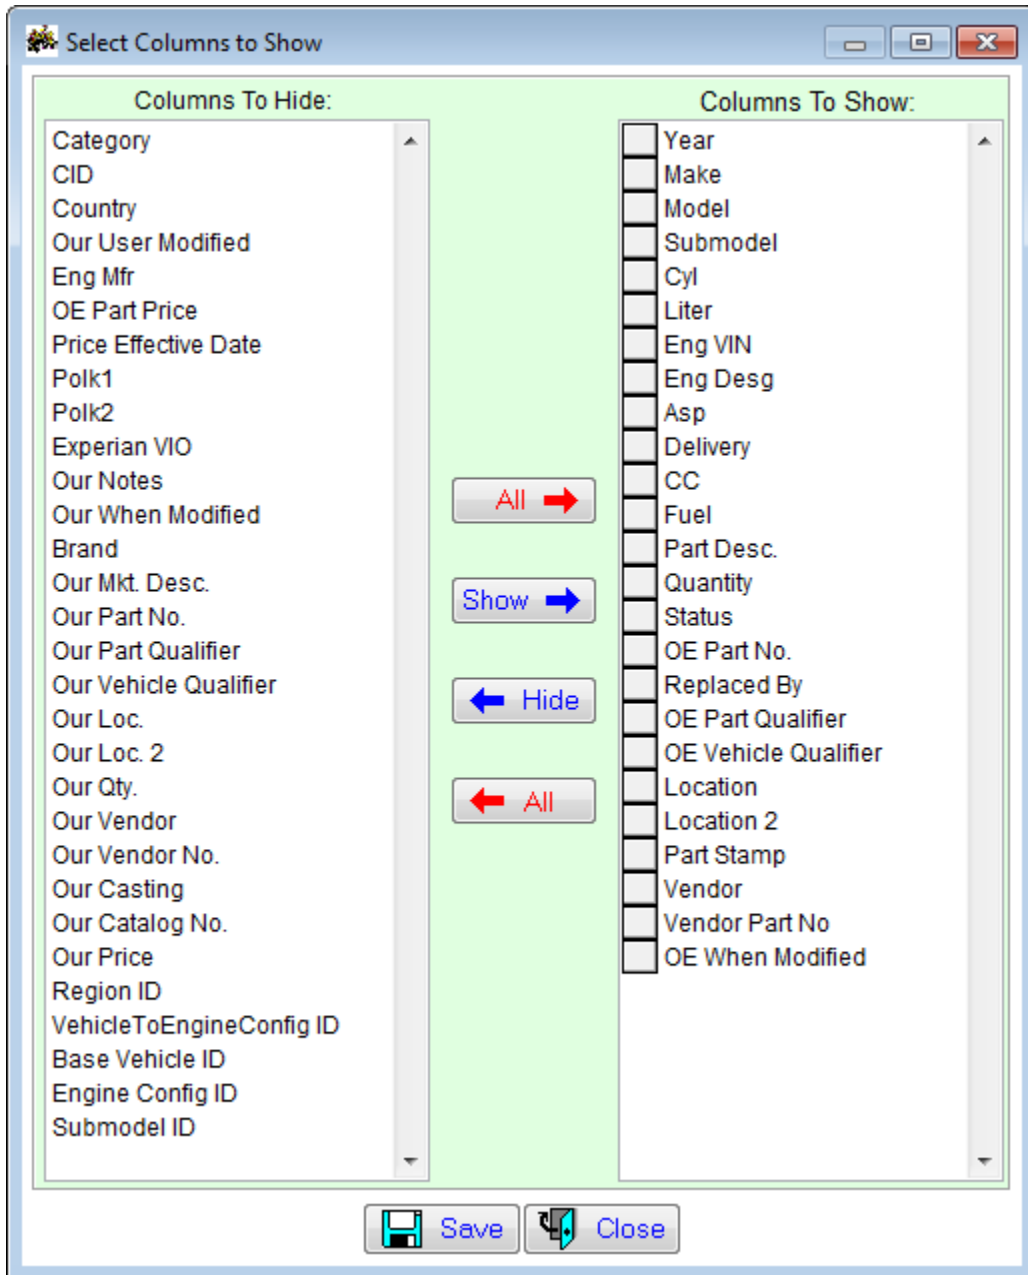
Select Columns to Show

Columns To Hide:

Category
CID
Country
Our User Modified
Eng Mfr
OE Part Price
Price Effective Date
Polk1
Polk2
Experian VIO
Our Notes
Our When Modified
Brand
Our Mkt. Desc.
Our Part No.
Our Part Qualifier
Our Vehicle Qualifier
Our Loc.
Our Loc. 2
Our Qty.
Our Vendor
Our Vendor No.
Our Casting
Our Catalog No.
Our Price
Region ID
VehicleToEngineConfig ID
Base Vehicle ID
Engine Config ID
Submodel ID

All
Show
Hide
All

Columns To Show:

Year
Make
Model
Submodel
Cyl
Liter
Eng VIN
Eng Desg
Asp
Delivery
CC
Fuel
Part Desc.
Quantity
Status
OE Part No.
Replaced By
OE Part Qualifier
OE Vehicle Qualifier
Location
Location 2
Part Stamp
Vendor
Vendor Part No
OE When Modified

Save
Close